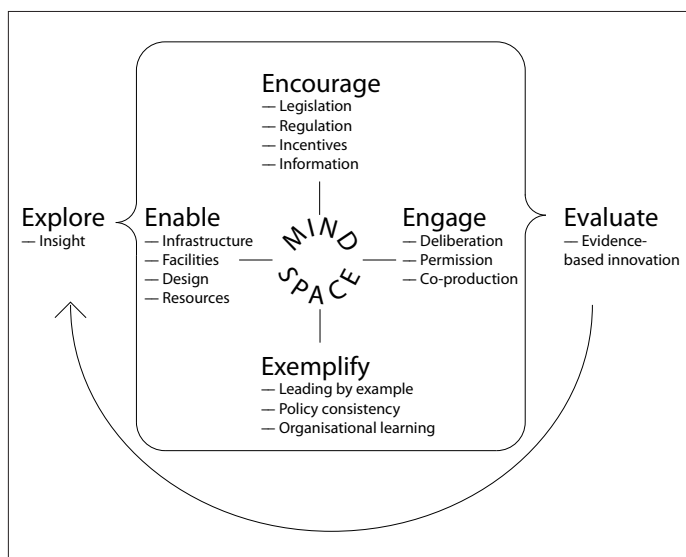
Explore
— Insight

Encourage
— Legislation
— Regulation
— Incentives
— Information

Enable
— Infrastructure
— Facilities
— Design
— Resources

MIND SPACE

Engage
— Deliberation
— Permission
— Co-production

Exemplify
— Leading by example
— Policy consistency
— Organisational learning

Evaluate
— Evidence-based innovation